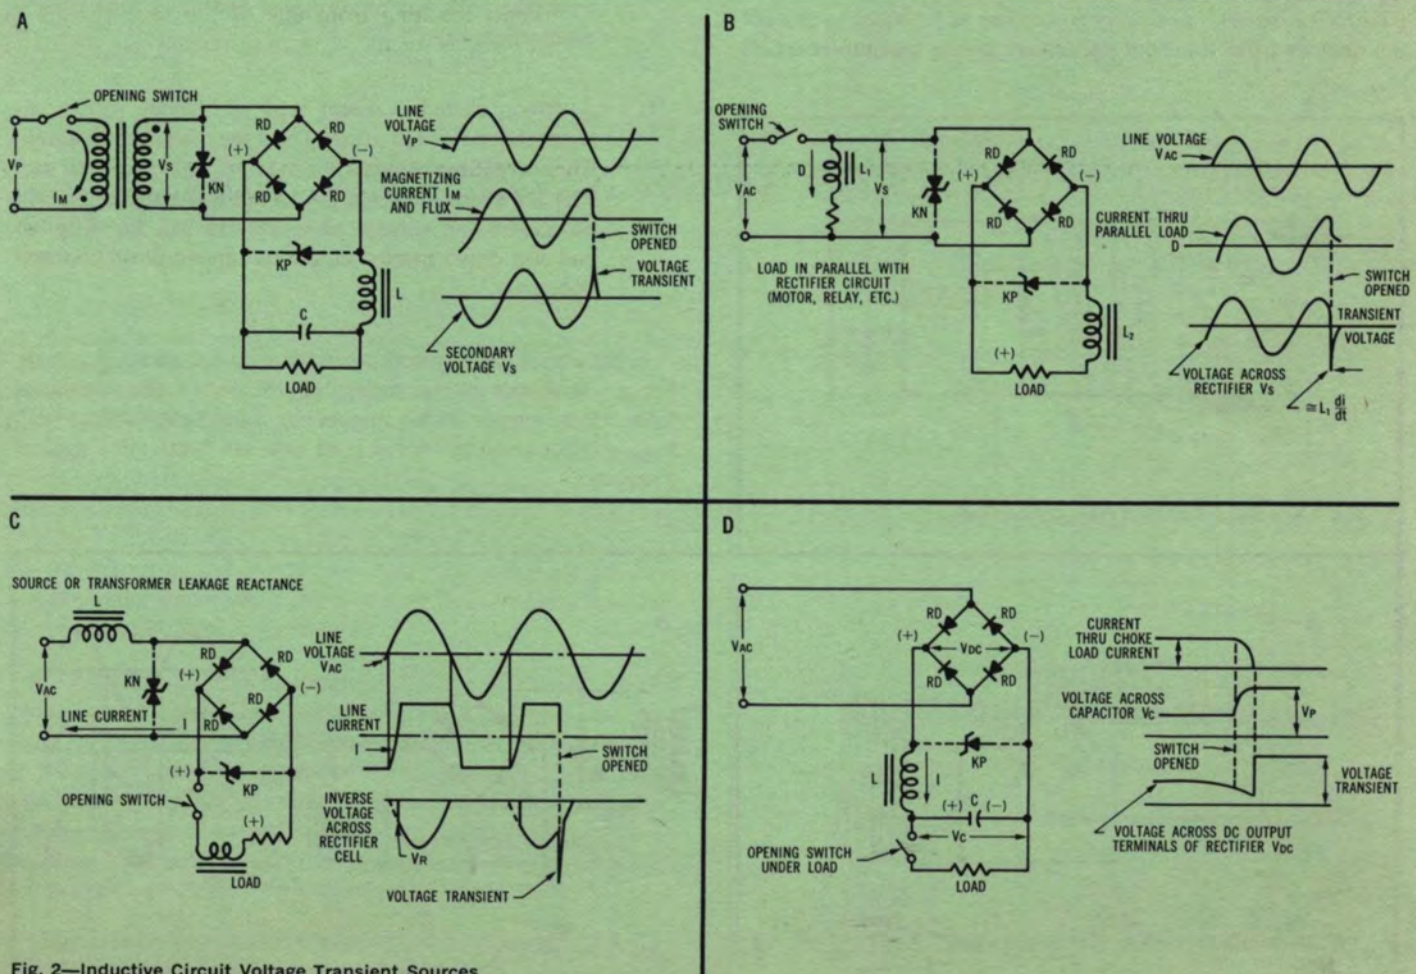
A

OPENING SWITCH

$V_P$

$I_M$

$V_S$

KN

RD RD

(+) (−)

RD RD

KP

L

C

LOAD

LINE VOLTAGE $V_P$

MAGNETIZING CURRENT $I_M$ AND FLUX

SWITCH OPENED

VOLTAGE TRANSIENT

SECONDARY VOLTAGE $V_S$

B

OPENING SWITCH

$V_{AC}$

D

$L_1$

$V_S$

KN

RD RD

(+) (−)

RD RD

LOAD IN PARALLEL WITH RECTIFIER CIRCUIT (MOTOR, RELAY, ETC.)

KP

$L_2$

(+)

LOAD

LINE VOLTAGE $V_{AC}$

CURRENT THRU PARALLEL LOAD D

SWITCH OPENED

TRANSIENT VOLTAGE

VOLTAGE ACROSS RECTIFIER $V_S$

$\cong L_1 \frac{di}{dt}$

C

SOURCE OR TRANSFORMER LEAKAGE REACTANCE

L

$V_{AC}$

KN

LINE CURRENT

I

RD RD

(+) (−)

RD RD

(+)

KP

OPENING SWITCH

(+)

LOAD

LINE VOLTAGE $V_{AC}$

LINE CURRENT

I

SWITCH OPENED

INVERSE VOLTAGE ACROSS RECTIFIER CELL

$V_R$

VOLTAGE TRANSIENT

D

$V_{AC}$

RD RD

(+) (−)

$V_{DC}$

RD RD

KP

L

I

(+) C (−)

$V_C$

OPENING SWITCH UNDER LOAD

LOAD

CURRENT THRU CHOKE LOAD CURRENT

VOLTAGE ACROSS CAPACITOR $V_C$

$V_P$

SWITCH OPENED

VOLTAGE TRANSIENT

VOLTAGE ACROSS DC OUTPUT TERMINALS OF RECTIFIER $V_{DC}$

Fig. 2—Inductive Circuit Voltage Transient Sources